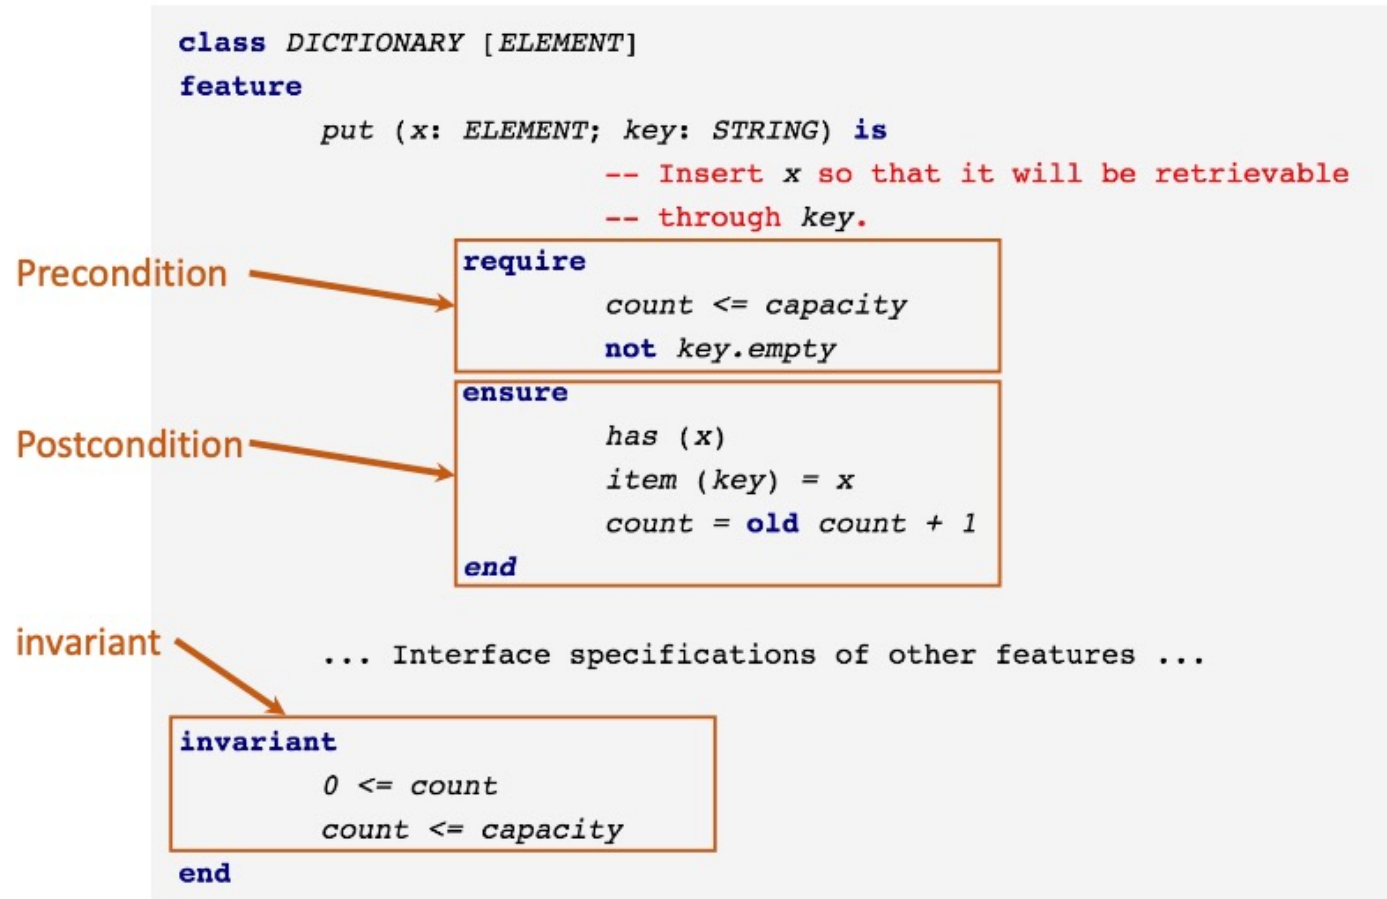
class DICTIONARY [ELEMENT]
feature
put (x: ELEMENT; key: STRING) is
-- Insert x so that it will be retrievable
-- through key.

Precondition

require
count <= capacity
not key.empty

Postcondition

ensure
has (x)
item (key) = x
count = old count + 1
end

invariant

... Interface specifications of other features ...

invariant
0 <= count
count <= capacity
end